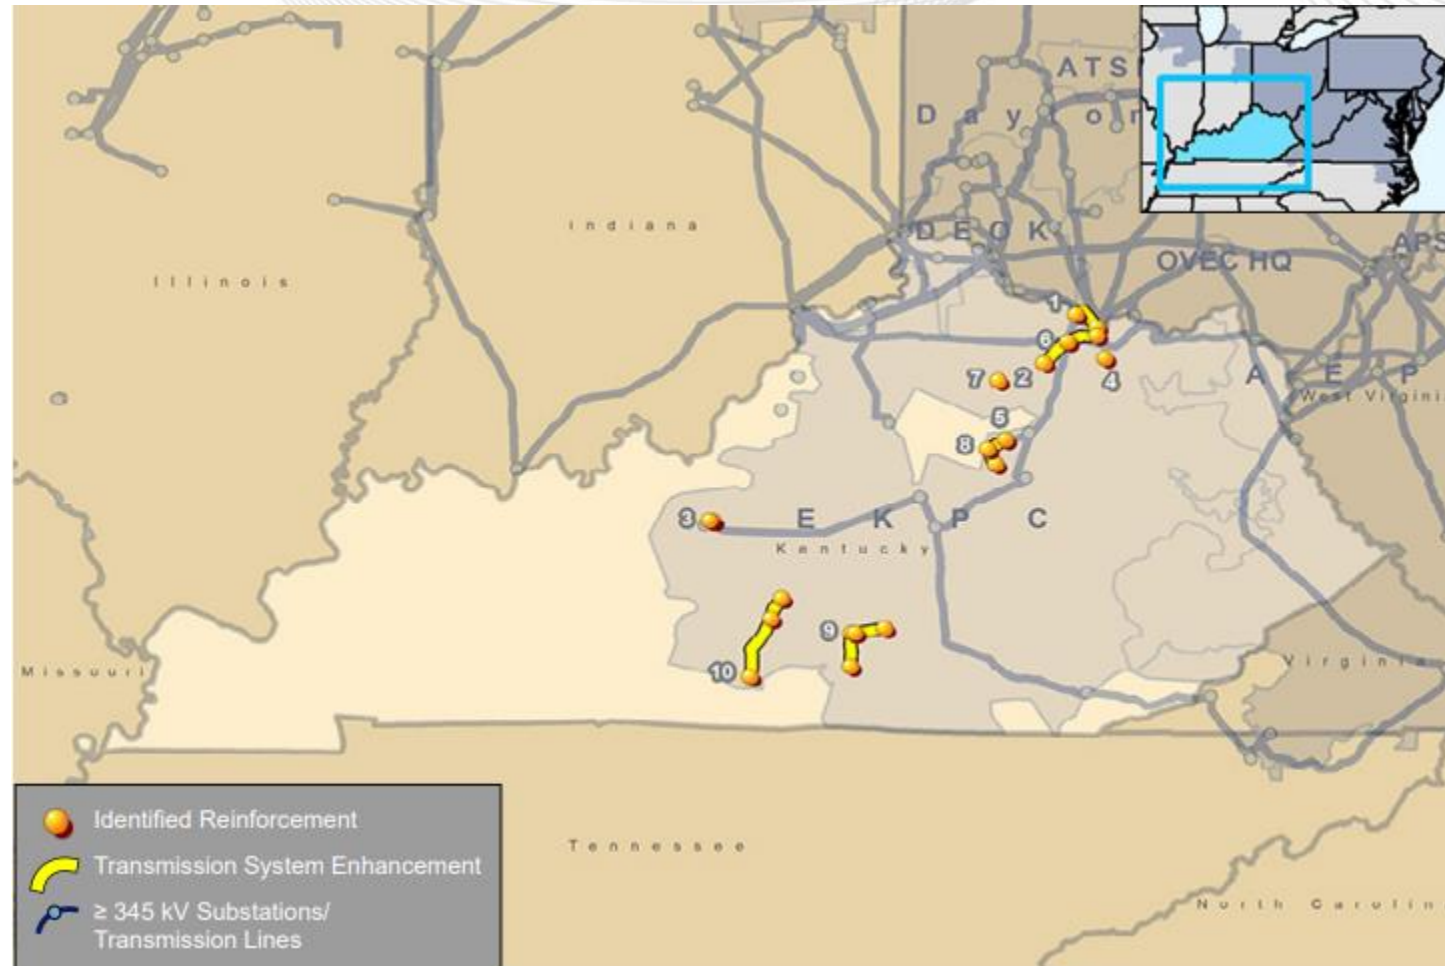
ATSI
Dayton
Indiana
Illinois
DEOK
OVEC HQ
APS
1
6
7
2
4
AEP
West Virgini
5
8
3
EKPC
Kentucky
9
10
Missouri
Virginia
Tennessee
North Carolin

Identified Reinforcement
Transmission System Enhancement
≥ 345 kV Substations/ Transmission Lines